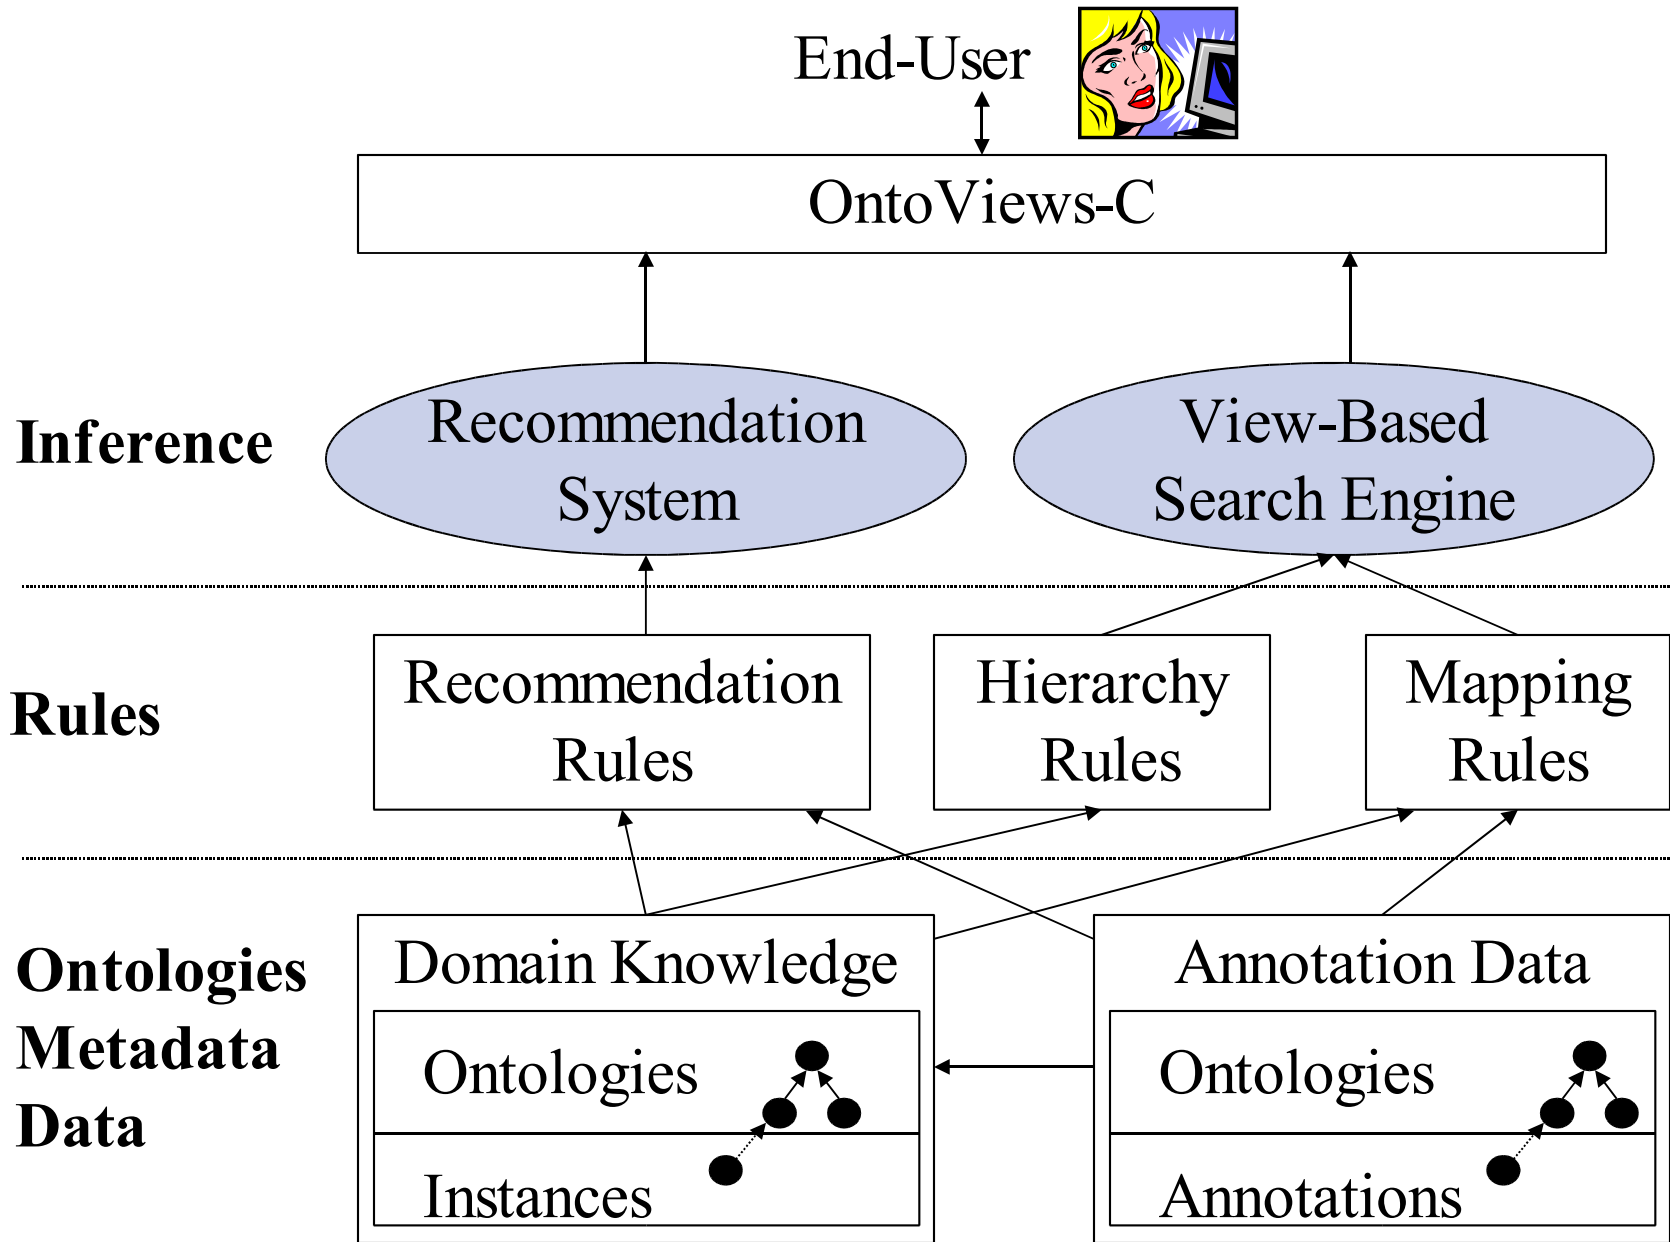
End-User

OntoViews-C

Inference

Recommendation System

View-Based Search Engine

Rules

Recommendation Rules

Hierarchy Rules

Mapping Rules

Ontologies Metadata Data

Domain Knowledge

Ontologies

Instances

Annotation Data

Ontologies

Annotations